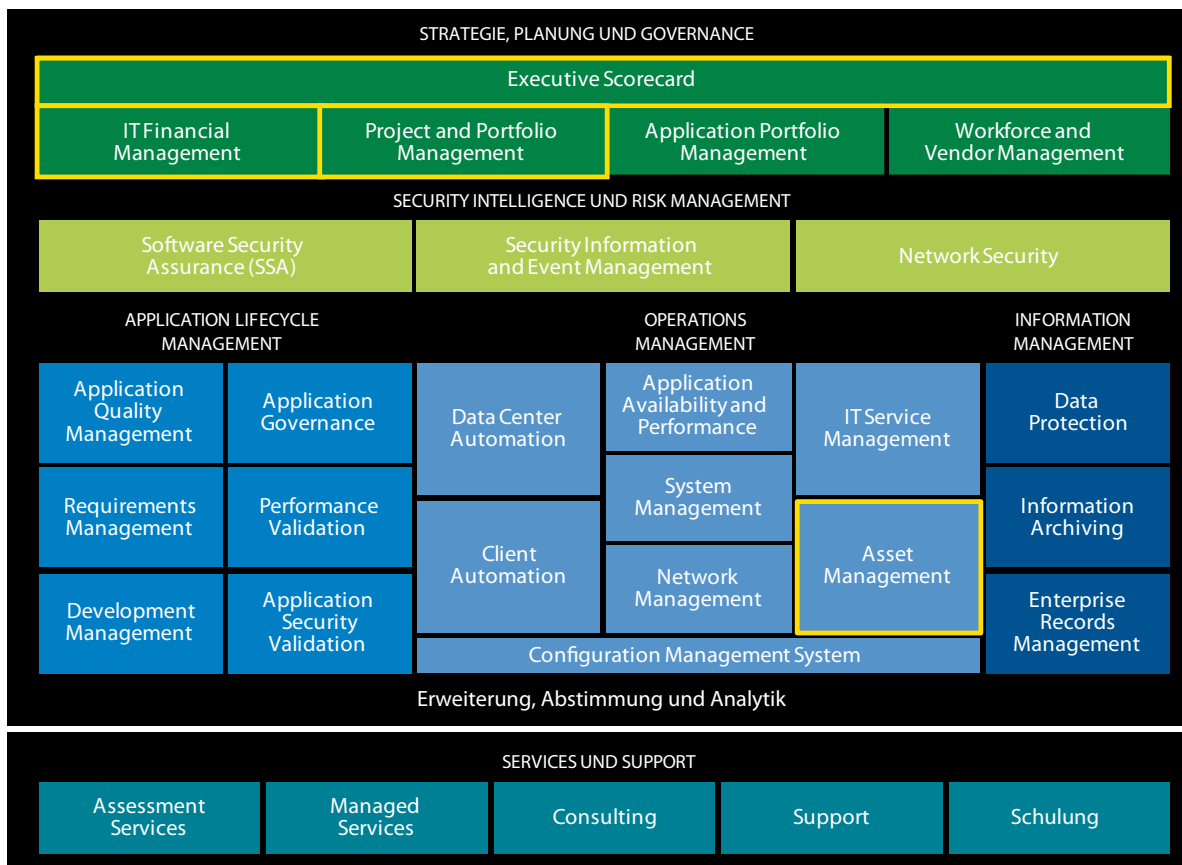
STRATEGIE, PLANUNG UND GOVERNANCE

Executive Scorecard

IT Financial Management

Project and Portfolio Management

Application Portfolio Management

Workforce and Vendor Management

SECURITY INTELLIGENCE UND RISK MANAGEMENT

Software Security Assurance (SSA)

Security Information and Event Management

Network Security

APPLICATION LIFECYCLE MANAGEMENT

OPERATIONS MANAGEMENT

INFORMATION MANAGEMENT

Application Quality Management

Application Governance

Data Center Automation

Application Availability and Performance

IT Service Management

Data Protection

Requirements Management

Performance Validation

System Management

Information Archiving

Client Automation

Asset Management

Development Management

Application Security Validation

Network Management

Enterprise Records Management

Configuration Management System

Erweiterung, Abstimmung und Analytik

SERVICES UND SUPPORT

Assessment Services

Managed Services

Consulting

Support

Schulung